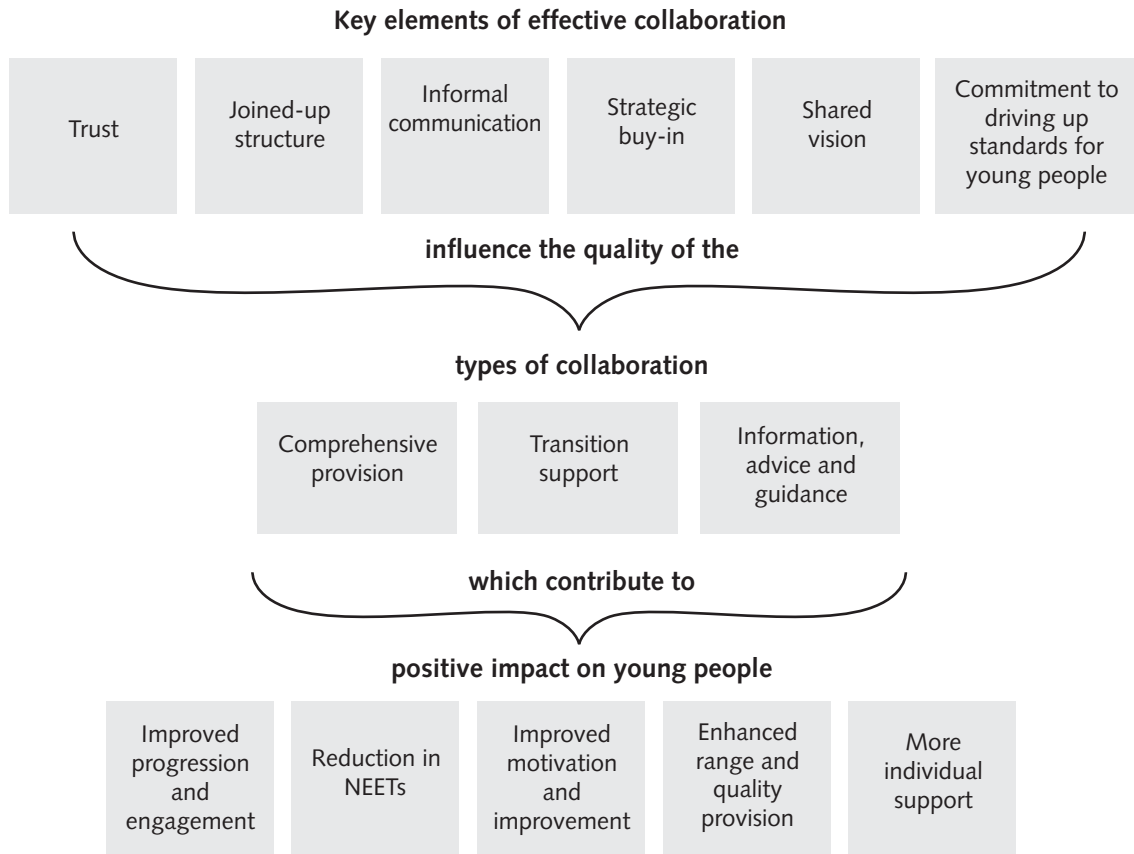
Key elements of effective collaboration

Trust

Joined-up structure

Informal communication

Strategic buy-in

Shared vision

Commitment to driving up standards for young people

influence the quality of the

types of collaboration

Comprehensive provision

Transition support

Information, advice and guidance

which contribute to

positive impact on young people

Improved progression and engagement

Reduction in NEETs

Improved motivation and improvement

Enhanced range and quality provision

More individual support